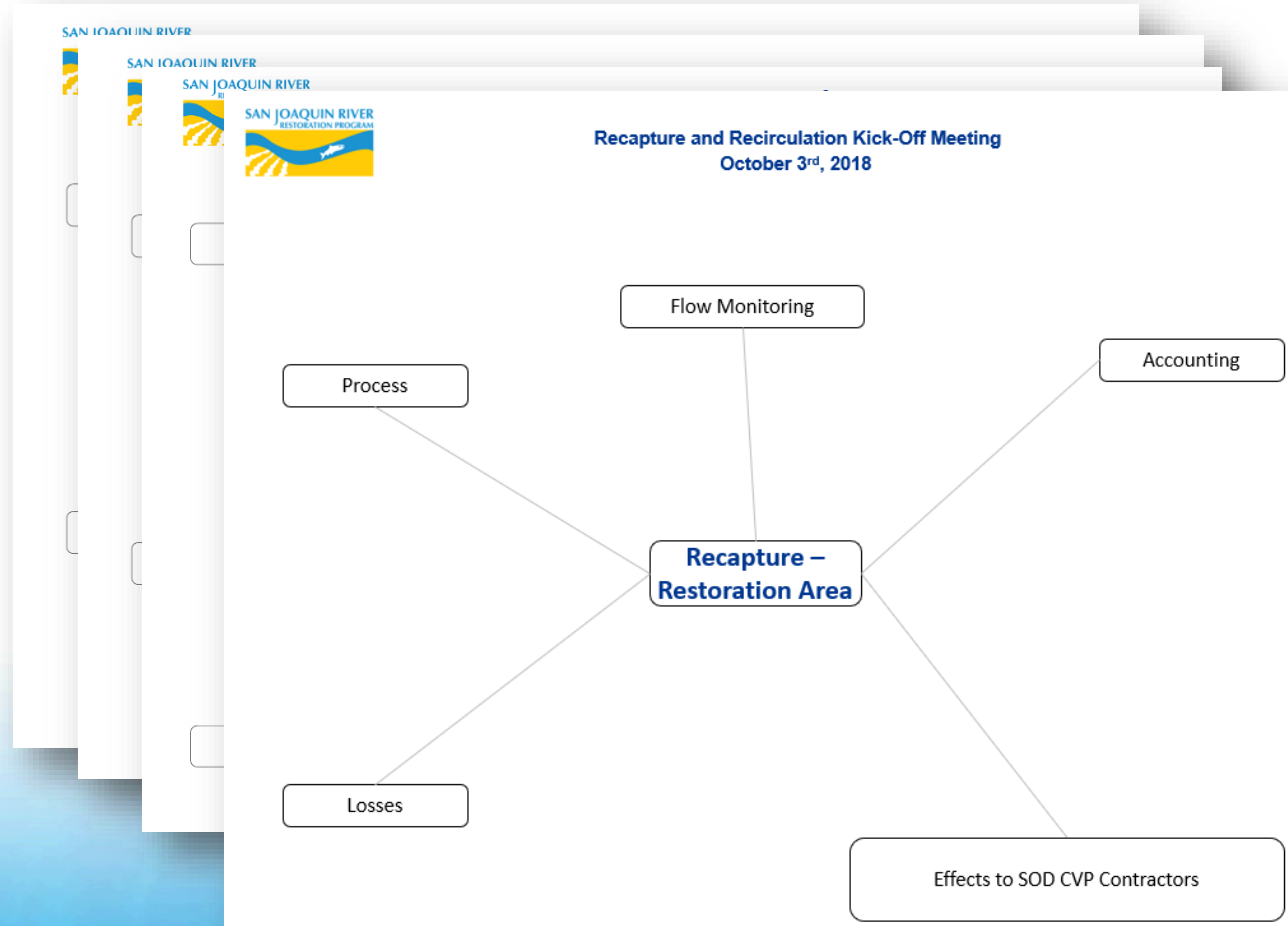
SAN JOAQUIN RIVER

SAN JOAQUIN RIVER

SAN JOAQUIN RIVER

SAN JOAQUIN RIVER RESTORATION PROGRAM

Recapture and Recirculation Kick-Off Meeting
October 3$^{rd}$, 2018

Flow Monitoring

Process

Accounting

Recapture – Restoration Area

Losses

Effects to SOD CVP Contractors